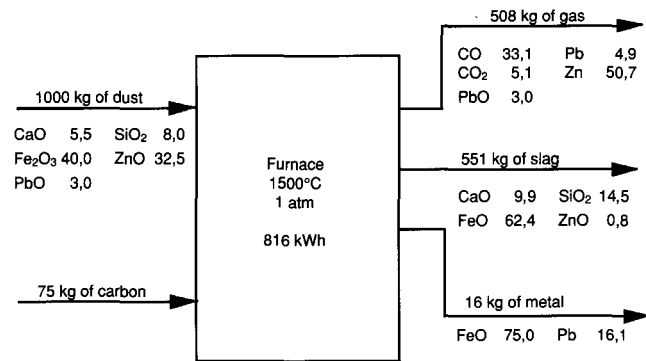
1000 kg of dust

CaO 5,5 $SiO_2$ 8,0
$Fe_2O_3$ 40,0 ZnO 32,5
PbO 3,0

75 kg of carbon

Furnace
1500°C
1 atm

816 kWh

508 kg of gas

CO 33,1 Pb 4,9
$CO_2$ 5,1 Zn 50,7
PbO 3,0

551 kg of slag

CaO 9,9 $SiO_2$ 14,5
FeO 62,4 ZnO 0,8

16 kg of metal

FeO 75,0 Pb 16,1